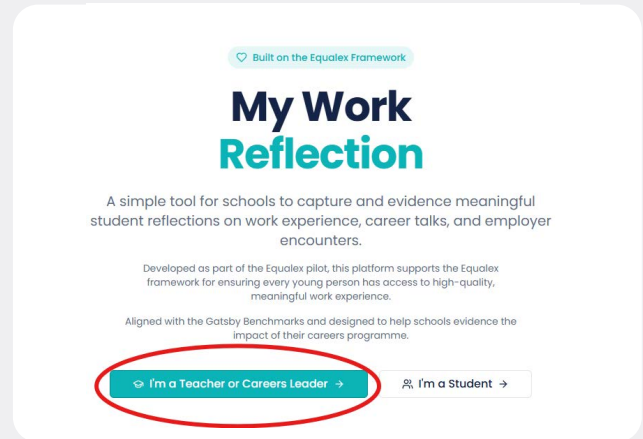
Built on the Equalex Framework

My Work Reflection

A simple tool for schools to capture and evidence meaningful student reflections on work experience, career talks, and employer encounters.

Developed as part of the Equalex pilot, this platform supports the Equalex framework for ensuring every young person has access to high-quality, meaningful work experience.

Aligned with the Gatsby Benchmarks and designed to help schools evidence the impact of their careers programme.

I'm a Teacher or Careers Leader →

I'm a Student →